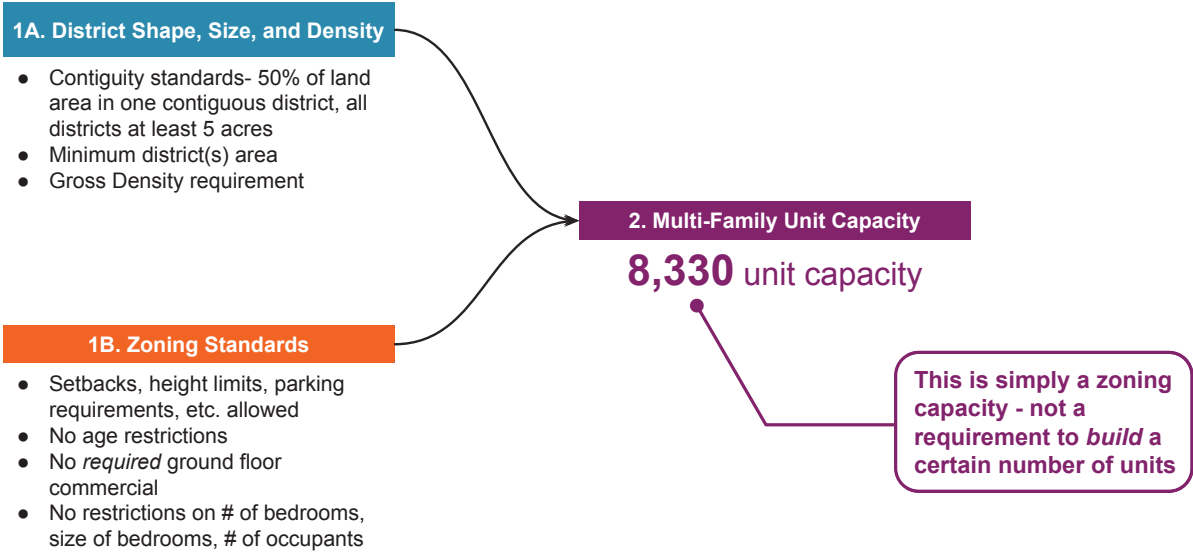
1A. District Shape, Size, and Density

- Contiguity standards- 50% of land area in one contiguous district, all districts at least 5 acres
- Minimum district(s) area
- Gross Density requirement

1B. Zoning Standards

- Setbacks, height limits, parking requirements, etc. allowed
- No age restrictions
- No *required* ground floor commercial
- No restrictions on # of bedrooms, size of bedrooms, # of occupants

2. Multi-Family Unit Capacity

8,330 unit capacity

This is simply a zoning capacity - not a requirement to *build* a certain number of units